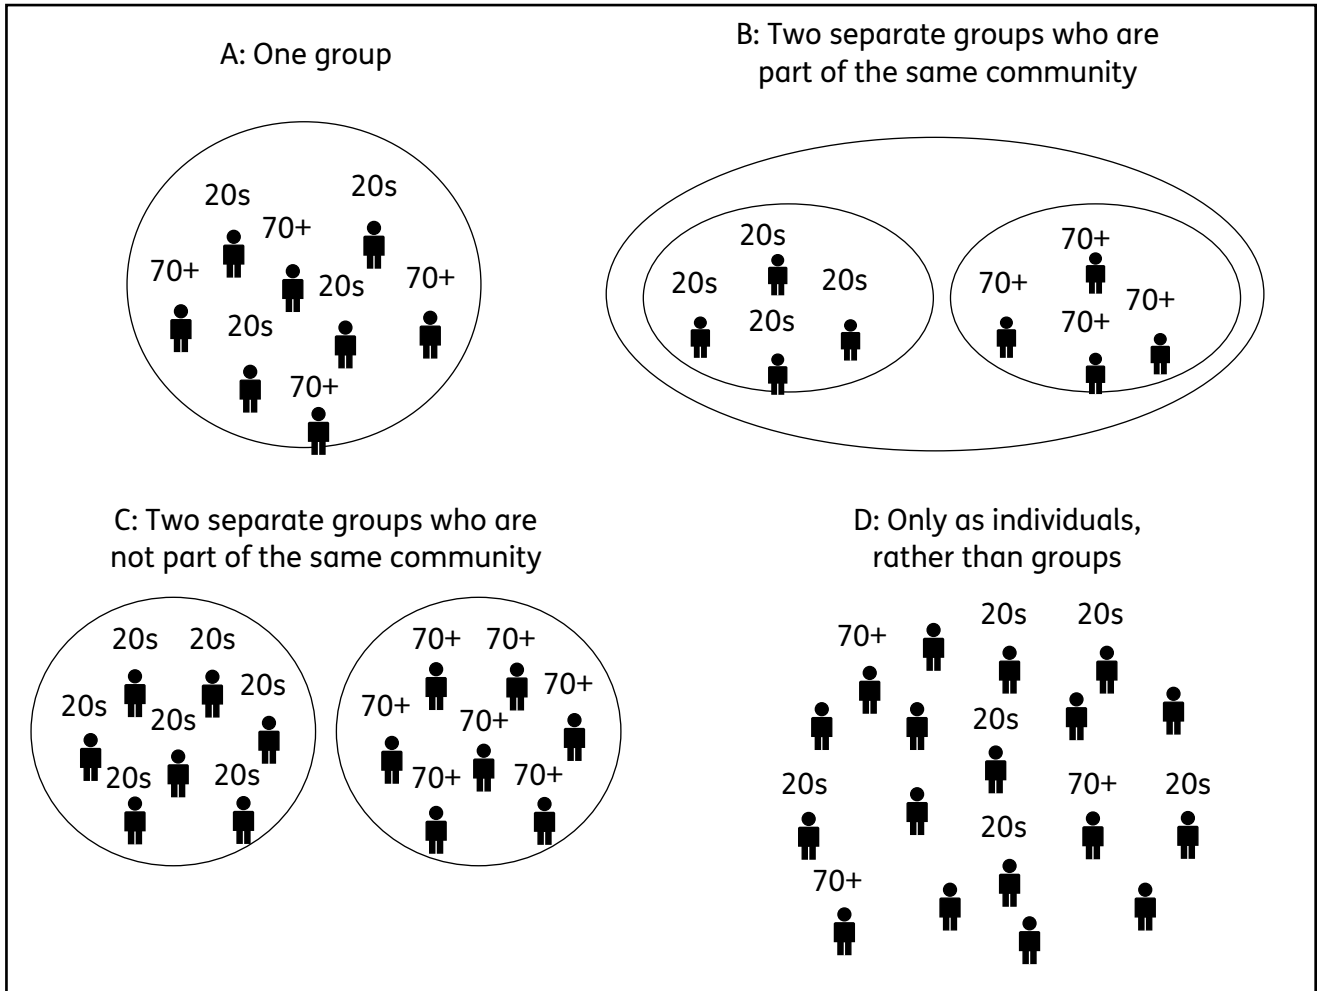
A: One group

20s 20s
70+
70+ 20s 70+
20s
70+

B: Two separate groups who are part of the same community

20s
20s 20s
20s

70+
70+ 70+
70+

C: Two separate groups who are not part of the same community

20s 20s
20s 20s
20s
20s 20s

70+ 70+
70+ 70+
70+
70+ 70+

D: Only as individuals, rather than groups

20s 20s
70+
20s
20s 70+ 20s
20s
70+